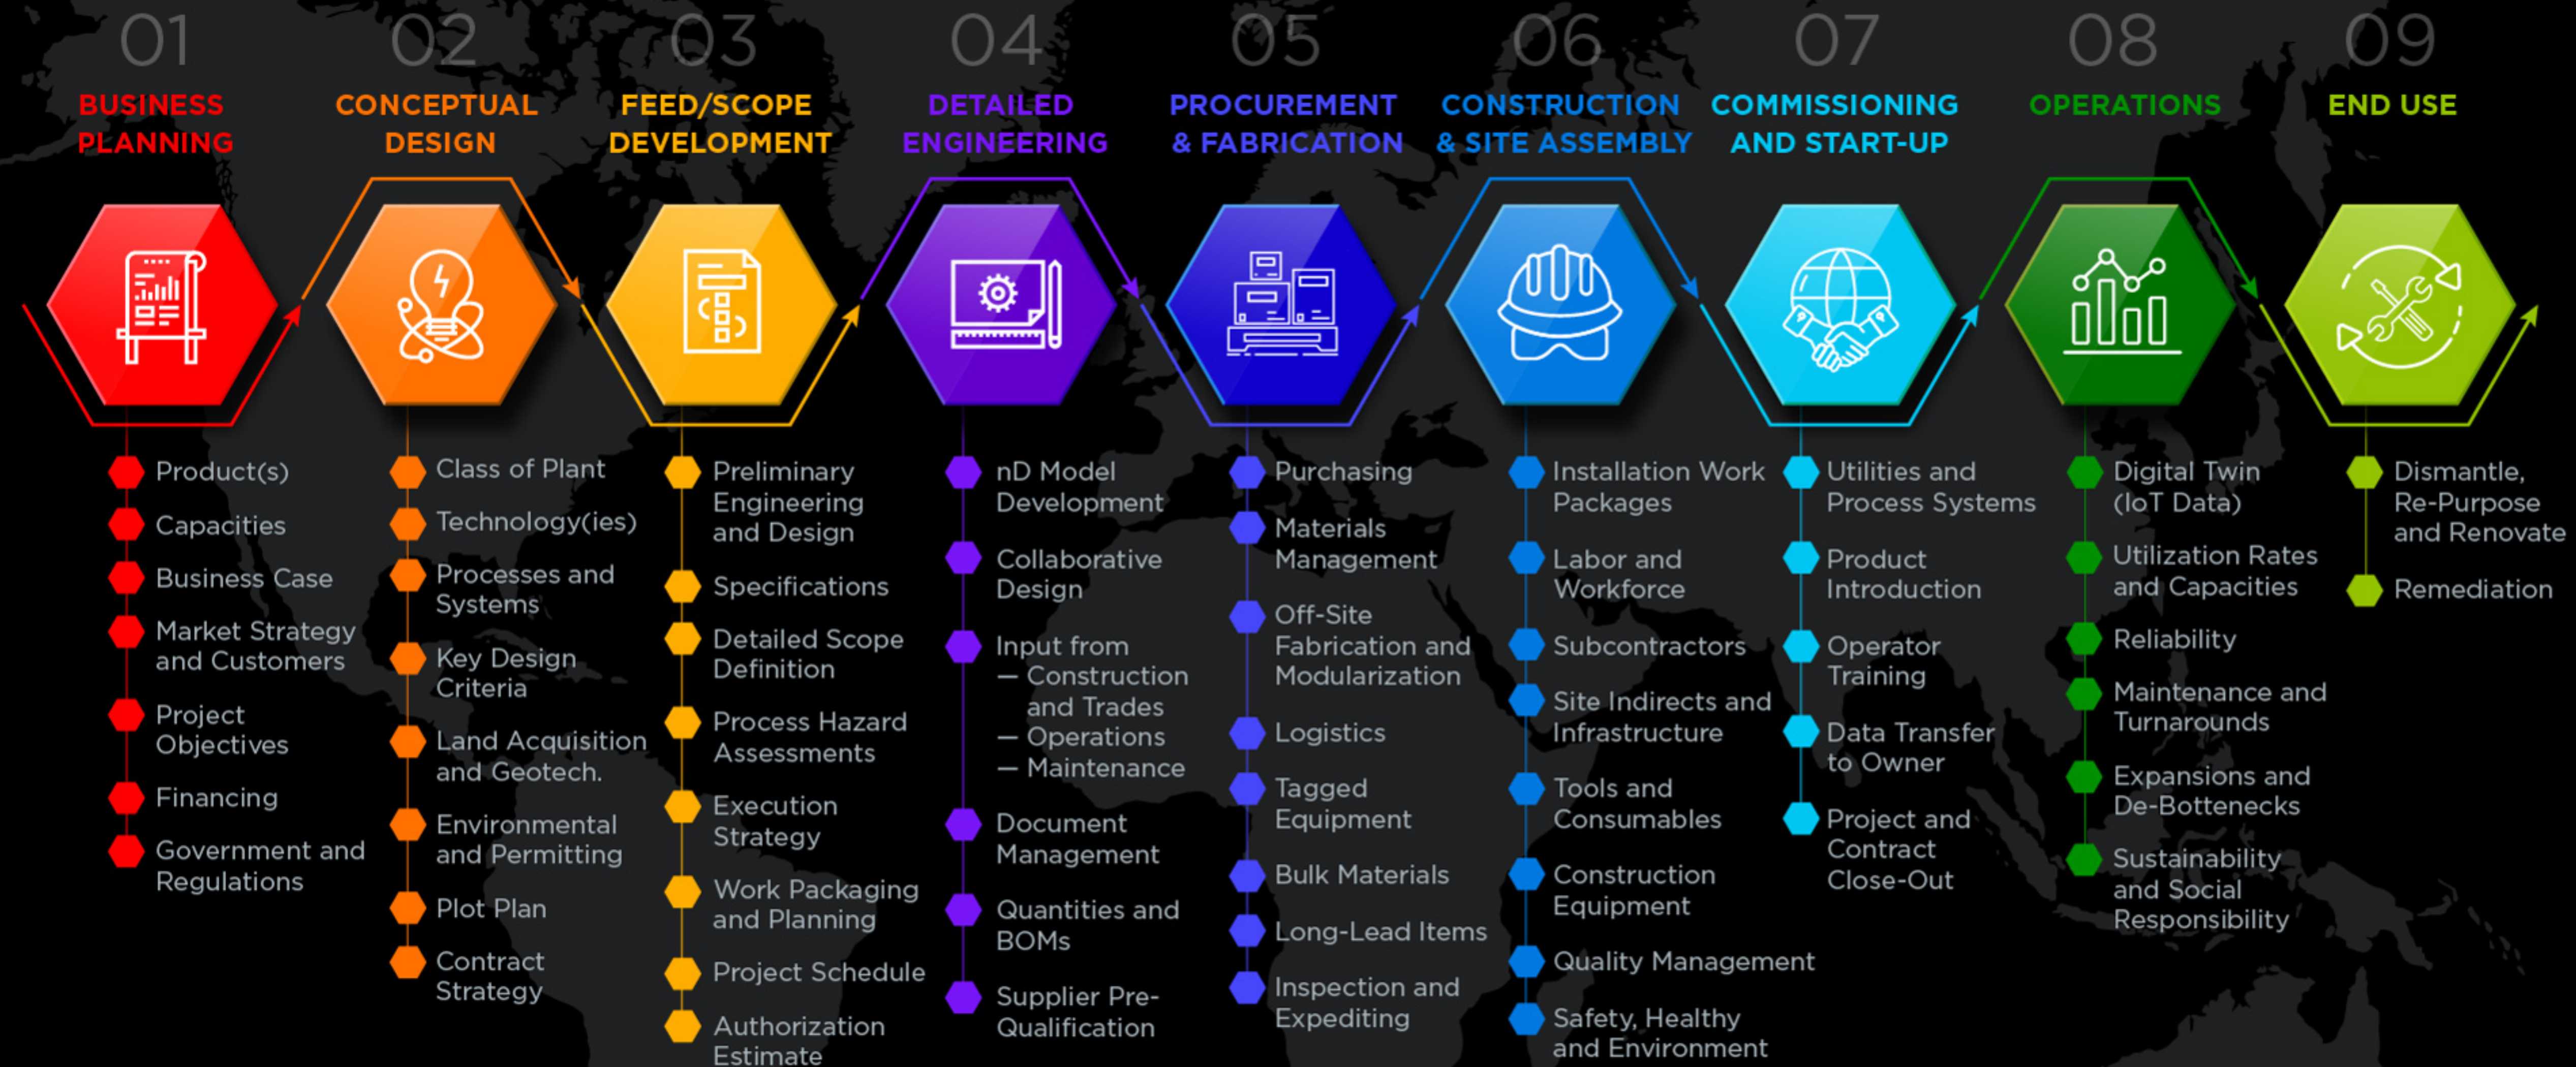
01
BUSINESS PLANNING

Product(s)
Capacities
Business Case
Market Strategy and Customers
Project Objectives
Financing
Government and Regulations

02
CONCEPTUAL DESIGN

Class of Plant
Technology(ies)
Processes and Systems
Key Design Criteria
Land Acquisition and Geotech.
Environmental and Permitting
Plot Plan
Contract Strategy

03
FEED/SCOPE DEVELOPMENT

Preliminary Engineering and Design
Specifications
Detailed Scope Definition
Process Hazard Assessments
Execution Strategy
Work Packaging and Planning
Project Schedule
Authorization Estimate

04
DETAILED ENGINEERING

nD Model Development
Collaborative Design
Input from
— Construction and Trades
— Operations
— Maintenance
Document Management
Quantities and BOMs
Supplier Pre-Qualification

05
PROCUREMENT & FABRICATION

Purchasing
Materials Management
Off-Site Fabrication and Modularization
Logistics
Tagged Equipment
Bulk Materials
Long-Lead Items
Inspection and Expediting

06
CONSTRUCTION & SITE ASSEMBLY

Installation Work Packages
Labor and Workforce
Subcontractors
Site Indirects and Infrastructure
Tools and Consumables
Construction Equipment
Quality Management
Safety, Healthy and Environment

07
COMMISSIONING AND START-UP

Utilities and Process Systems
Product Introduction
Operator Training
Data Transfer to Owner
Project and Contract Close-Out

08
OPERATIONS

Digital Twin (IoT Data)
Utilization Rates and Capacities
Reliability
Maintenance and Turnarounds
Expansions and De-Bottenecks
Sustainability and Social Responsibility

09
END USE

Dismantle, Re-Purpose and Renovate
Remediation